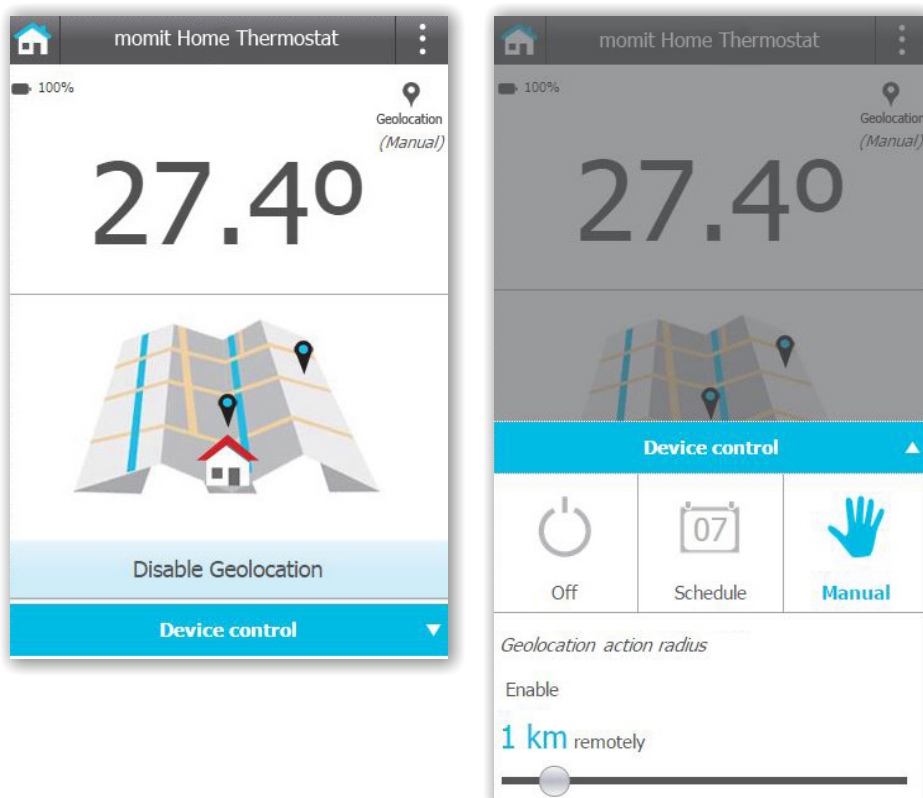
momit Home Thermostat

100%

Geolocation
(Manual)

27.4º

Disable Geolocation

Device control ▼

momit Home Thermostat

100%

Geolocation
(Manual)

27.4º

Device control ▲

Off

07
Schedule

Manual

Geolocation action radius

Enable

1 km remotely